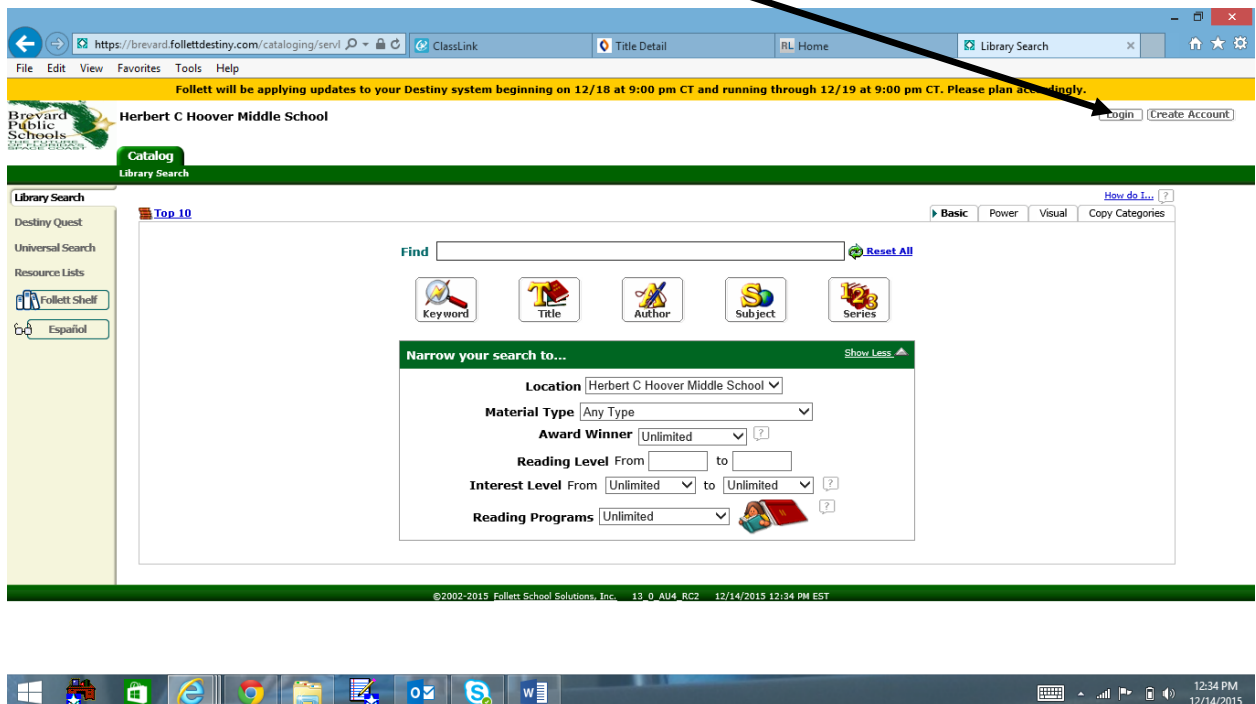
https://brevard.follettdestiny.com/cataloging/servl

ClassLink

Title Detail

RL Home

Library Search

File Edit View Favorites Tools Help

Follett will be applying updates to your Destiny system beginning on 12/18 at 9:00 pm CT and running through 12/19 at 9:00 pm CT. Please plan accordingly.

Brevard Public Schools

Herbert C Hoover Middle School

Login Create Account

Catalog

Library Search

Library Search

Destiny Quest

Universal Search

Resource Lists

Follett Shelf

Español

How do I...

Top 10

Basic Power Visual Copy Categories

Find

Reset All

Keyword Title Author Subject Series

Narrow your search to...

Show Less

Location Herbert C Hoover Middle School

Material Type Any Type

Award Winner Unlimited

Reading Level From to

Interest Level From Unlimited to Unlimited

Reading Programs Unlimited

©2002-2015 Follett School Solutions, Inc. 13_0_AU4_RC2 12/14/2015 12:34 PM EST

12:34 PM
12/14/2015